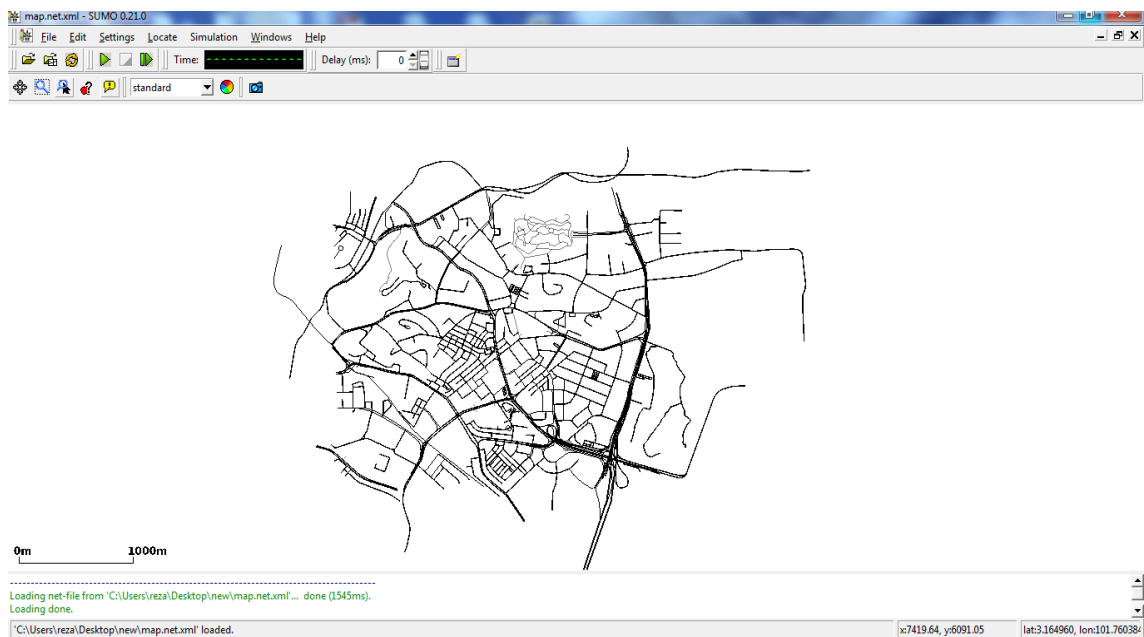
map.net.xml - SUMO 0.21.0

File Edit Settings Locate Simulation Windows Help

Time:

Delay (ms): 0

standard

0m 1000m

Loading net-file from 'C:\Users\reza\Desktop\new\map.net.xml'... done (1545ms).
Loading done.

'C:\Users\reza\Desktop\new\map.net.xml' loaded.

x:7419.64, y:6091.05

lat:3.164960, lon:101.76038